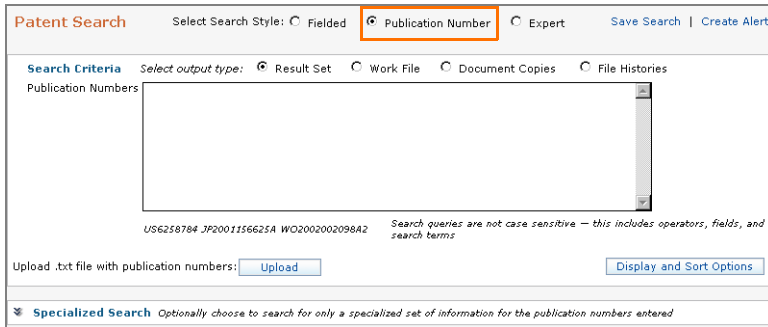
Patent Search

Select Search Style: Fielded Publication Number Expert

Save Search | Create Alert

Search Criteria

Select output type: Result Set Work File Document Copies File Histories

Publication Numbers

US6258784 JP2001156625A WO2002002098A2

Search queries are not case sensitive — this includes operators, fields, and search terms

Upload .txt file with publication numbers: Upload

Display and Sort Options

Specialized Search Optionally choose to search for only a specialized set of information for the publication numbers entered